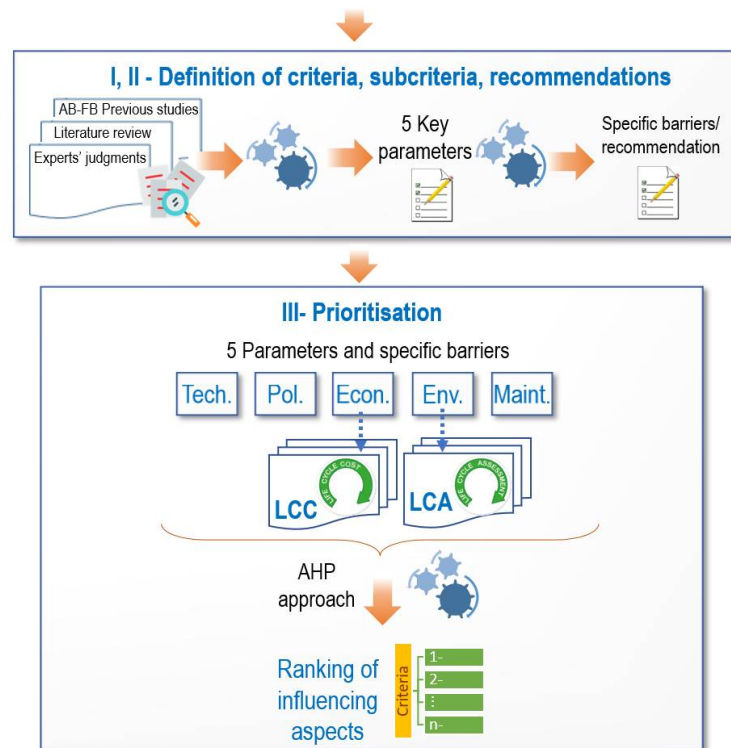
I, II - Definition of criteria, subcriteria, recommendations

AB-FB Previous studies
Literature review
Experts' judgments

5 Key parameters

Specific barriers/ recommendation

III- Prioritisation

5 Parameters and specific barriers

Tech.
Pol.
Econ.
Env.
Maint.

LIFE CYCLE COST
LCC

LIFE CYCLE ASSESSMENT
LCA

AHP approach

Ranking of influencing aspects

Criteria
1-
2-
:
n-